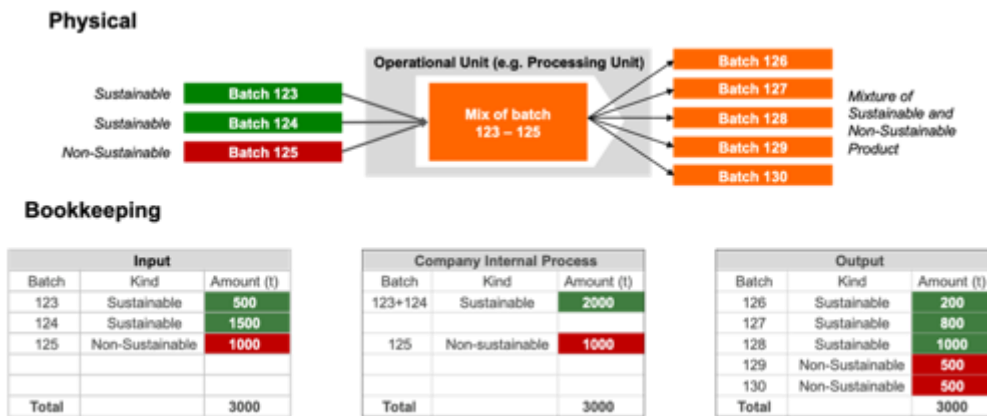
Physical

Operational Unit (e.g. Processing Unit)

Sustainable Batch 123
Sustainable Batch 124
Non-Sustainable Batch 125

Mix of batch 123 – 125

Batch 126
Batch 127
Batch 128
Batch 129
Batch 130

Mixture of Sustainable and Non-Sustainable Product

Bookkeeping

| Input | | |
|---|---|---|
| Batch | Kind | Amount (t) |
| 123 | Sustainable | 500 |
| 124 | Sustainable | 1500 |
| 125 | Non-Sustainable | 1000 |
| | | |
| | | |
| Total | | 3000 |

| Company Internal Process | | |
|---|---|---|
| Batch | Kind | Amount (t) |
| 123+124 | Sustainable | 2000 |
| | | |
| 125 | Non-sustainable | 1000 |
| | | |
| | | |
| Total | | 3000 |

| Output | | |
|---|---|---|
| Batch | Kind | Amount (t) |
| 126 | Sustainable | 200 |
| 127 | Sustainable | 800 |
| 128 | Sustainable | 1000 |
| 129 | Non-Sustainable | 500 |
| 130 | Non-Sustainable | 500 |
| Total | | 3000 |